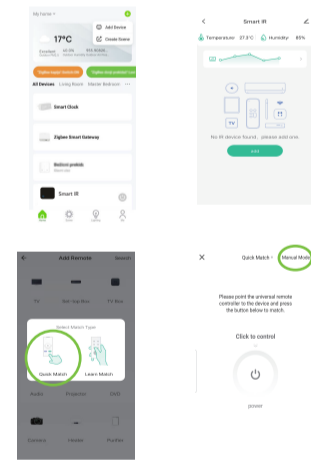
My home ▾

Add Device

Create Scene

17°C

Excellent

All Devices  Living Room  Master Bedroom  ···

Smart Clock

Zigbee Smart Gateway

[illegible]

Smart IR

Home  Scene  Smart  Me

<

Smart IR

Temperature: 27.3°C  Humidity: 85%

TV

No IR device found, please add one.

Add

←

Add Remote

Search

TV

Set-top Box

TV Box

Select Match Type

Quick Match

Learn Match

Audio

Projector

DVD

Camera

Heater

Purifier

×

Quick Match ›

Manual Mode

Please point the universal remote controller to the device and press the button below to match.

Click to control

power